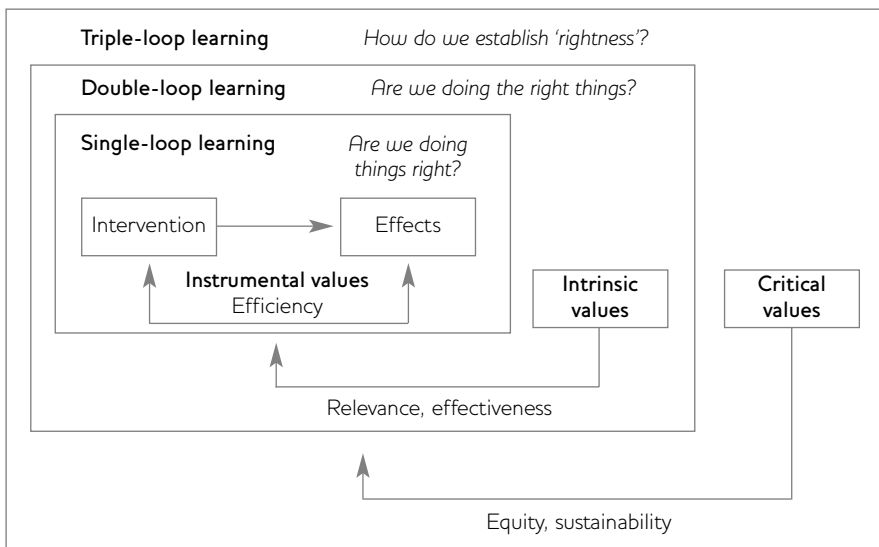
Triple-loop learning

How do we establish 'rightness'?

Double-loop learning

Are we doing the right things?

Single-loop learning

Are we doing things right?

Intervention

Effects

Instrumental values
Efficiency

Intrinsic values

Critical values

Relevance, effectiveness

Equity, sustainability